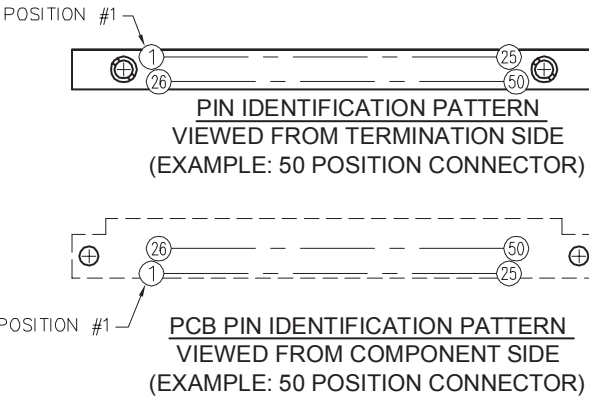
POSITION #1

1
25
26
50

PIN IDENTIFICATION PATTERN
VIEWED FROM TERMINATION SIDE
(EXAMPLE: 50 POSITION CONNECTOR)

26
50
1
25

POSITION #1

PCB PIN IDENTIFICATION PATTERN
VIEWED FROM COMPONENT SIDE
(EXAMPLE: 50 POSITION CONNECTOR)